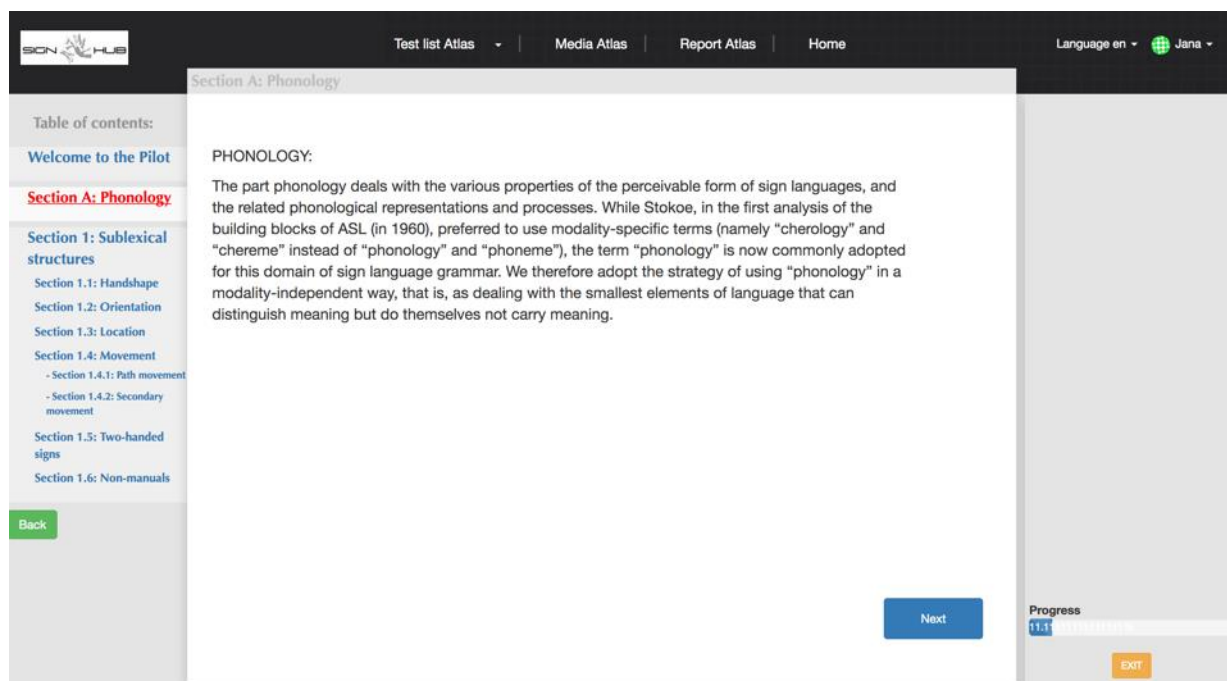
SIGN HUB

Test list Atlas ▾ | Media Atlas | Report Atlas | Home

Language en ▾ Jana ▾

Section A: Phonology

Table of contents:

Welcome to the Pilot

Section A: Phonology

Section 1: Sublexical structures

Section 1.1: Handshape

Section 1.2: Orientation

Section 1.3: Location

Section 1.4: Movement

- Section 1.4.1: Path movement

- Section 1.4.2: Secondary movement

Section 1.5: Two-handed signs

Section 1.6: Non-manuals

Back

PHONOLOGY:

The part phonology deals with the various properties of the perceivable form of sign languages, and the related phonological representations and processes. While Stokoe, in the first analysis of the building blocks of ASL (in 1960), preferred to use modality-specific terms (namely "cherology" and "chereme" instead of "phonology" and "phoneme"), the term "phonology" is now commonly adopted for this domain of sign language grammar. We therefore adopt the strategy of using "phonology" in a modality-independent way, that is, as dealing with the smallest elements of language that can distinguish meaning but do themselves not carry meaning.

Next

Progress

11.1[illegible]

EXIT